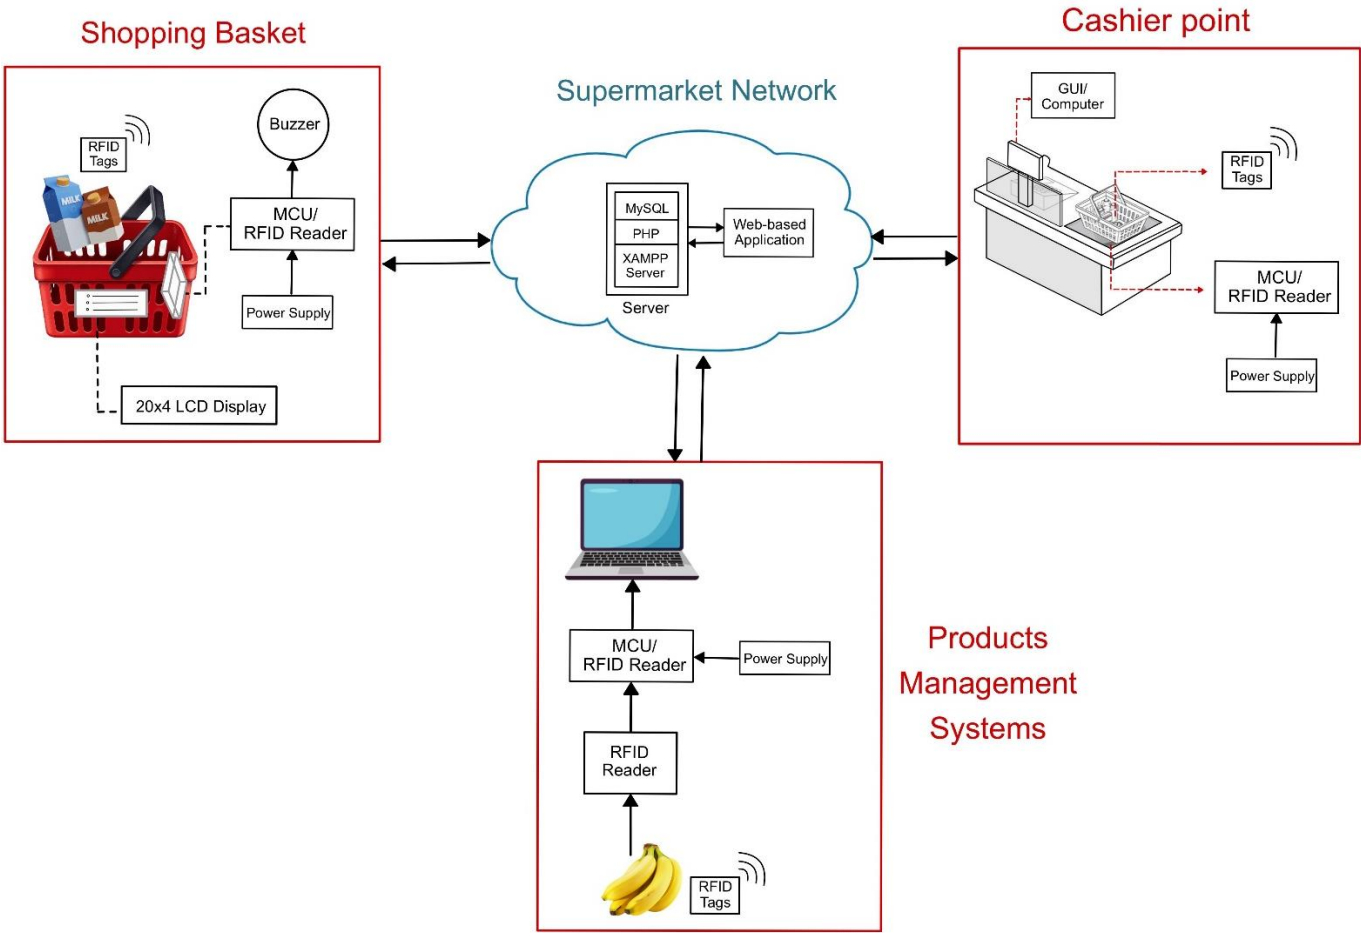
Shopping Basket

RFID Tags

MILK

MILK

Buzzer

MCU/ RFID Reader

Power Supply

20x4 LCD Display

Supermarket Network

MySQL

PHP

XAMPP Server

Server

Web-based Application

Cashier point

GUI/ Computer

RFID Tags

MCU/ RFID Reader

Power Supply

MCU/ RFID Reader

Power Supply

RFID Reader

RFID Tags

Products Management Systems